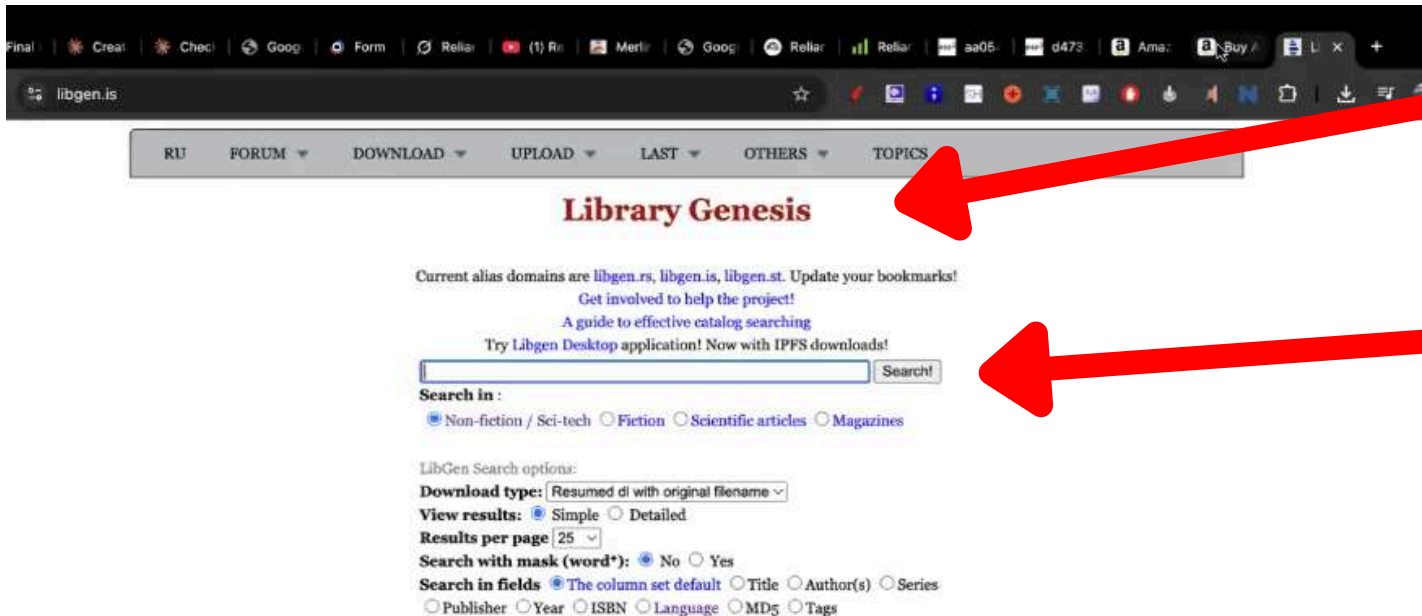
Final | Creat | Checl | Goog | Form | Reliar | (1) Re | Merli | Goog | Reliar | Reliar | aa05 | d473 | Ama: | Buy / | L ×

libgen.is

RU FORUM DOWNLOAD UPLOAD LAST OTHERS TOPICS

Library Genesis

Current alias domains are libgen.rs, libgen.is, libgen.st. Update your bookmarks!
Get involved to help the project!
A guide to effective catalog searching
Try Libgen Desktop application! Now with IPFS downloads!

Search!

Search in :
Non-fiction / Sci-tech Fiction Scientific articles Magazines

LibGen Search options:
Download type: Resumed dl with original filename
View results: Simple Detailed
Results per page 25
Search with mask (word*): No Yes
Search in fields The column set default Title Author(s) Series Publisher Year ISBN Language MD5 Tags